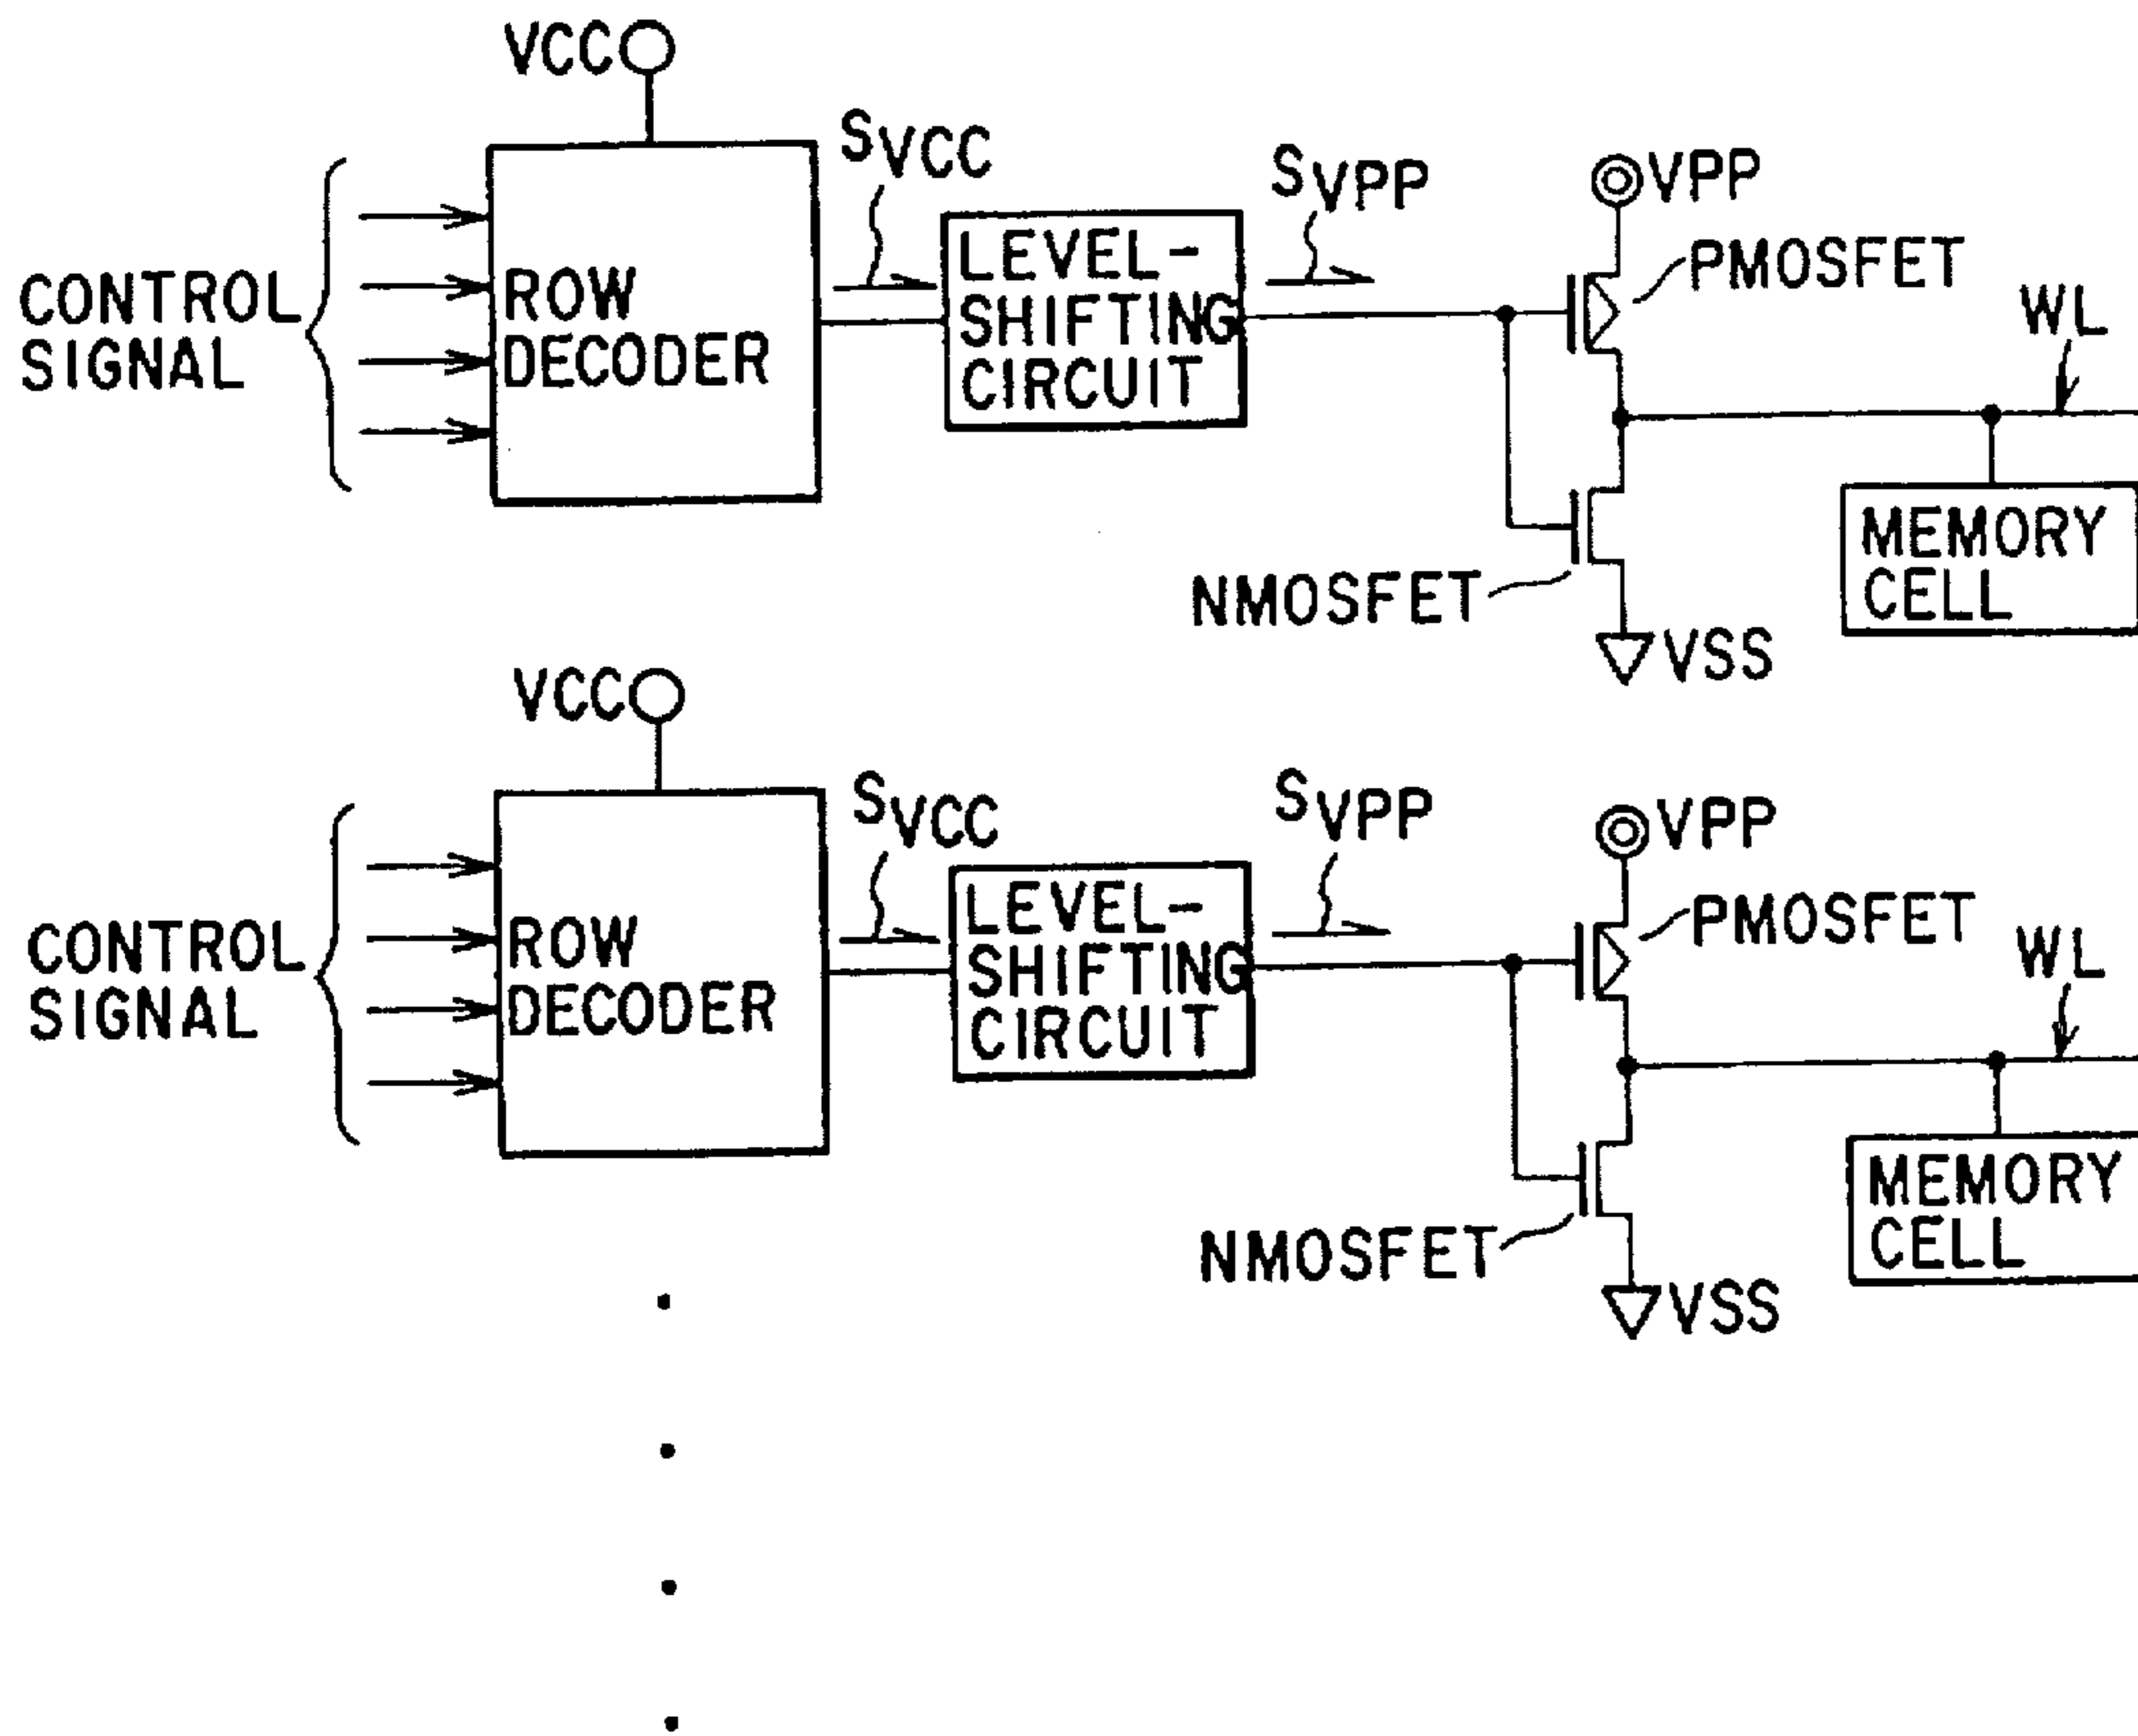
VCC

CONTROL SIGNAL

ROW DECODER

$S_{VCC}$

LEVEL-SHIFTING CIRCUIT

$S_{VPP}$

VPP

PMOSFET

WL

MEMORY CELL

NMOSFET

VSS

VCC

CONTROL SIGNAL

ROW DECODER

$S_{VCC}$

LEVEL-SHIFTING CIRCUIT

$S_{VPP}$

VPP

PMOSFET

WL

MEMORY CELL

NMOSFET

VSS